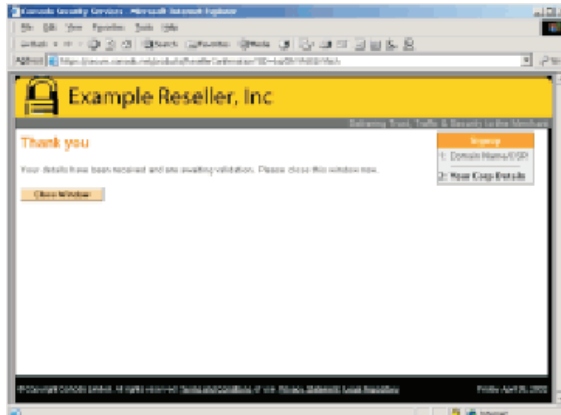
Comodo Security Services - Microsoft Internet Explorer

File Edit View Favorites Tools Help

Back Search Favorites Media

Address https://secure.comodo.net/products/frontEnd/emailValidation?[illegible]

Example Reseller, Inc

Delivering Trust, Traffic & Security to the Merchant

Thank you

Your details have been received and are awaiting validation. Please close this window now.

Close Window

Signup

1: Domain Name/CSR

2: Your Corp Details

© Copyright Comodo Limited. All rights reserved. Terms and Conditions of use. Privacy Statement. Legal Repository

Friday, April 25, 2003

Internet